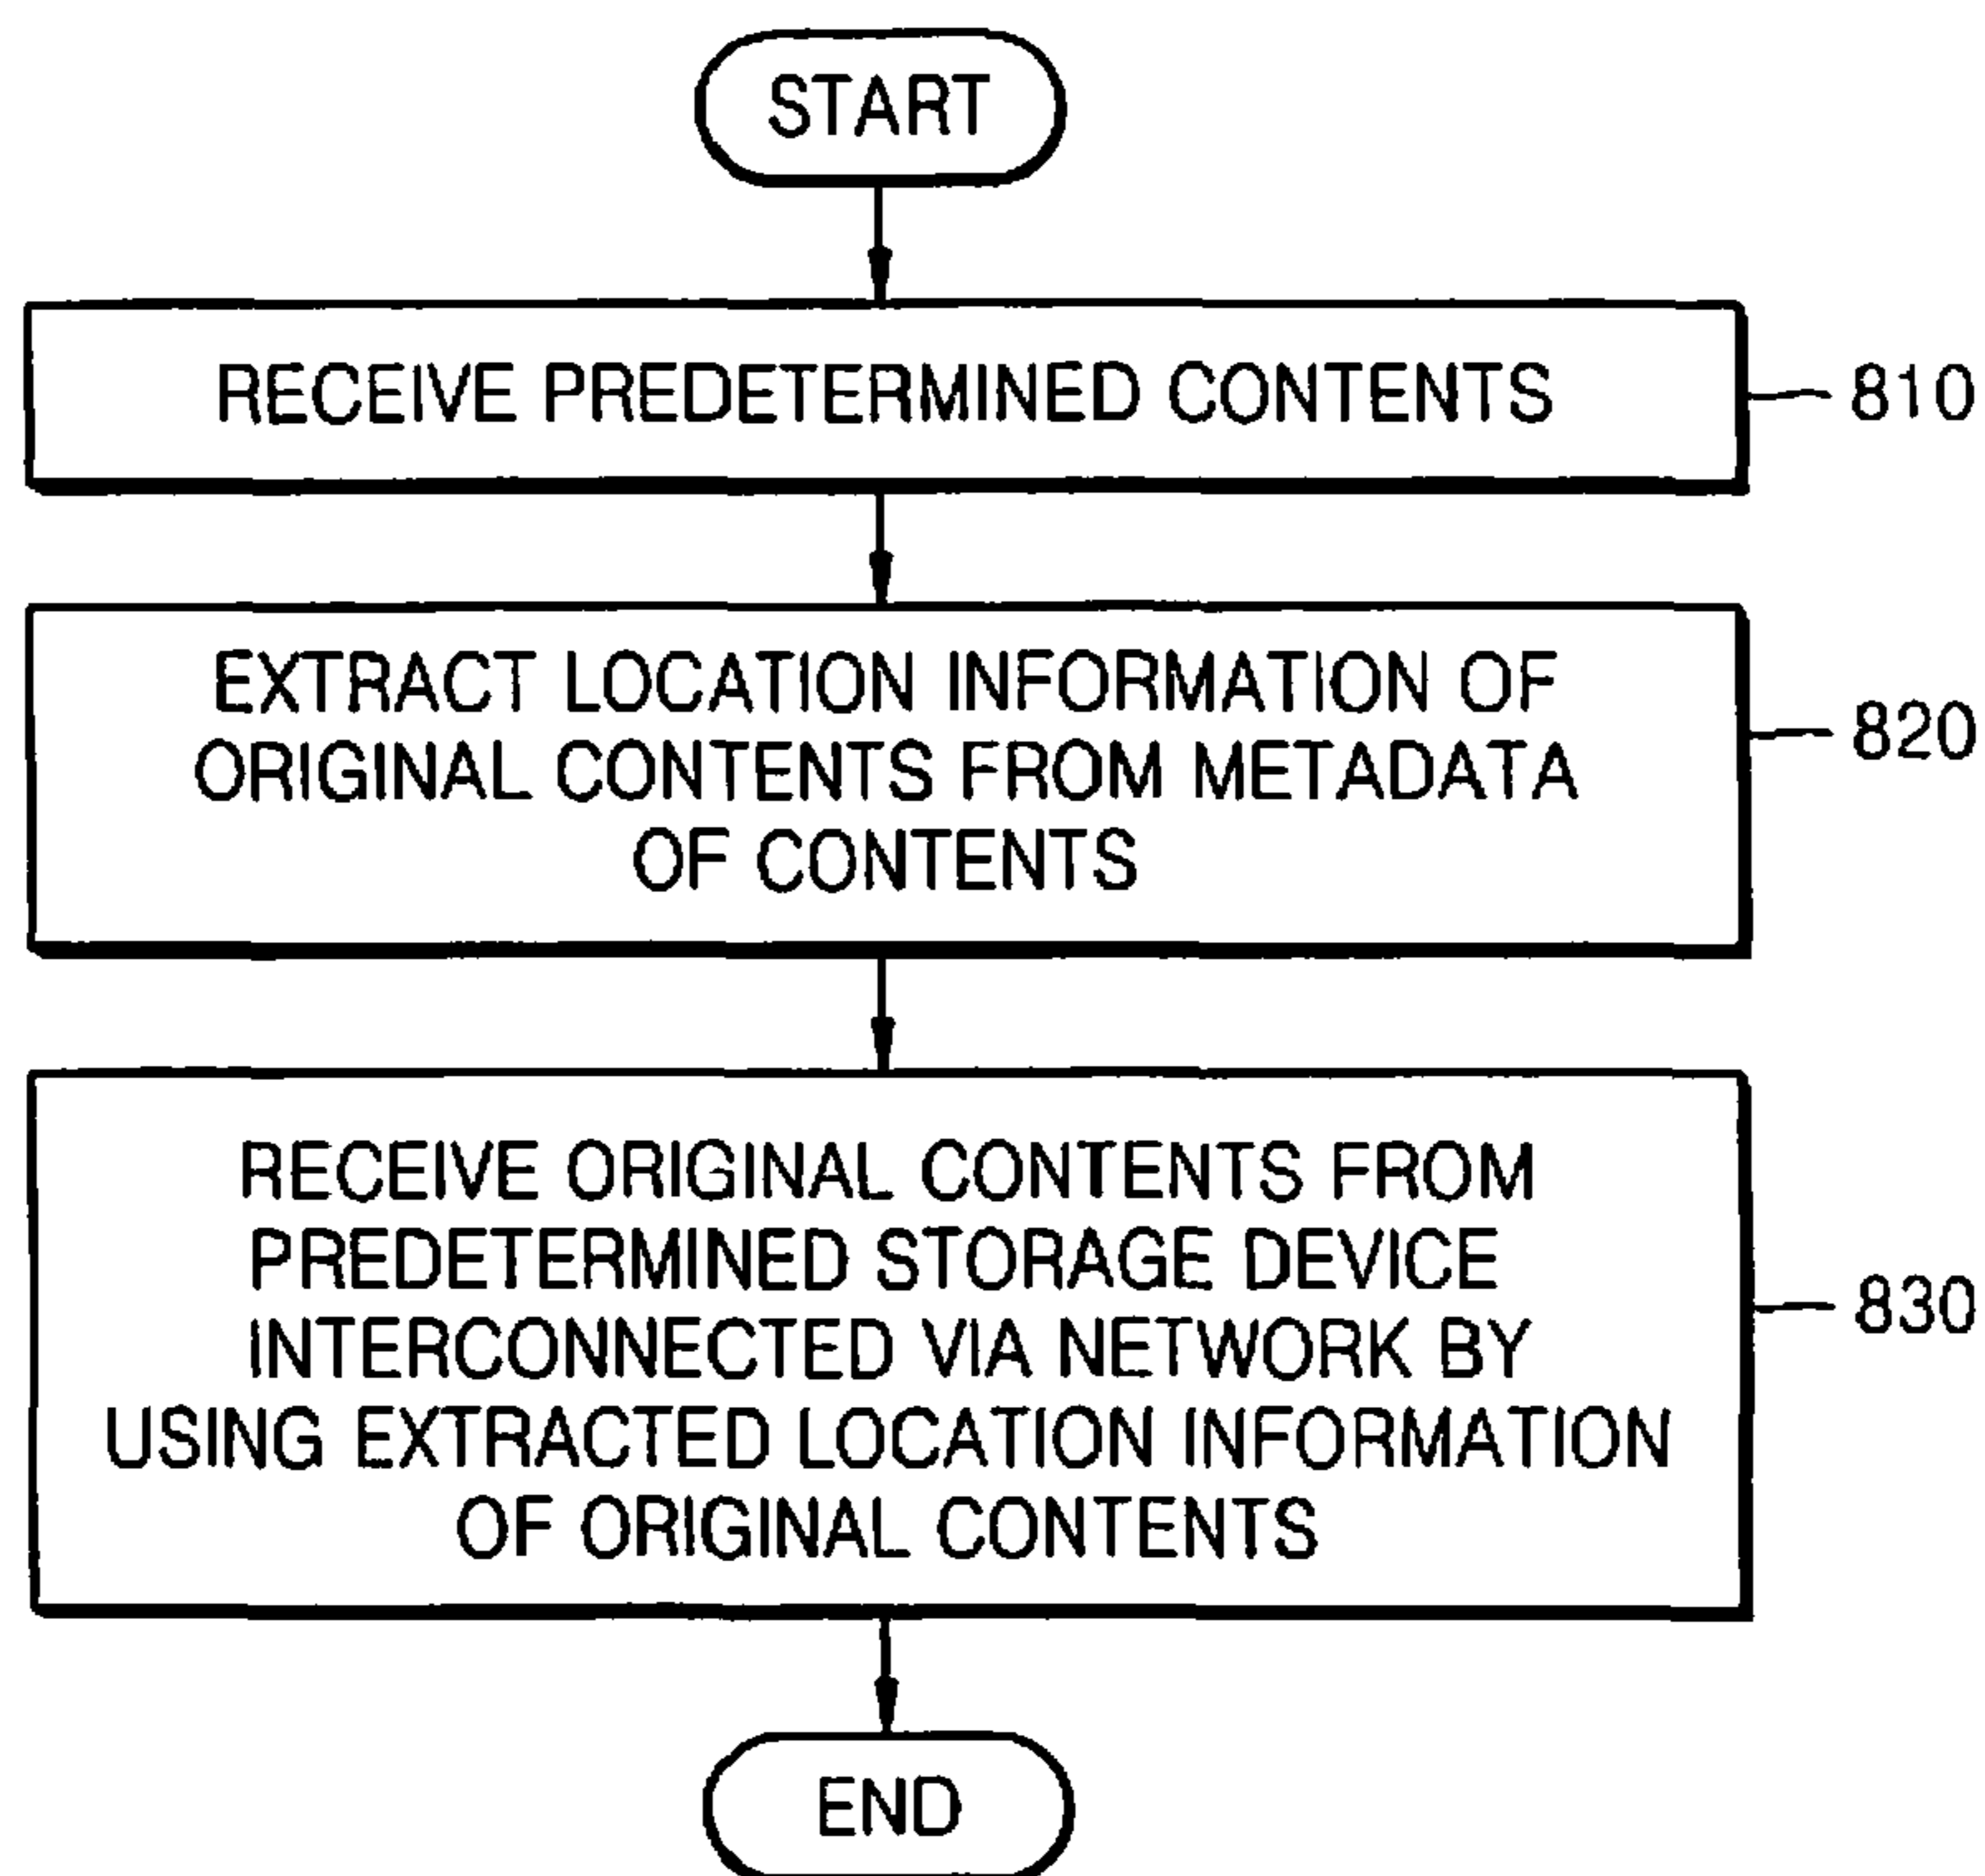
START

RECEIVE PREDETERMINED CONTENTS

810

EXTRACT LOCATION INFORMATION OF ORIGINAL CONTENTS FROM METADATA OF CONTENTS

820

RECEIVE ORIGINAL CONTENTS FROM PREDETERMINED STORAGE DEVICE INTERCONNECTED VIA NETWORK BY USING EXTRACTED LOCATION INFORMATION OF ORIGINAL CONTENTS

830

END